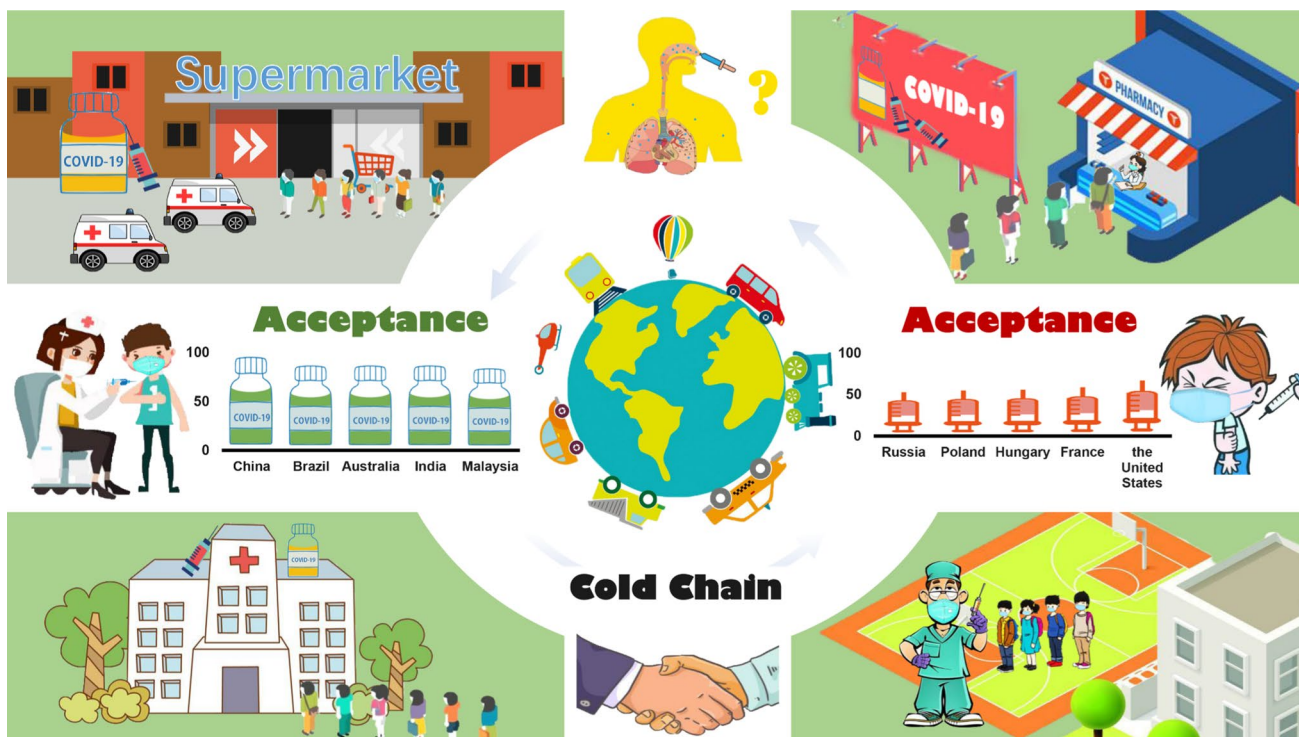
Supermarket

COVID-19

?

COVID-19

PHARMACY

Acceptance

100

50

0

COVID-19 COVID-19 COVID-19 COVID-19 COVID-19

China Brazil Australia India Malaysia

Acceptance

100

50

0

Russia Poland Hungary France the United States

COVID-19

Cold Chain